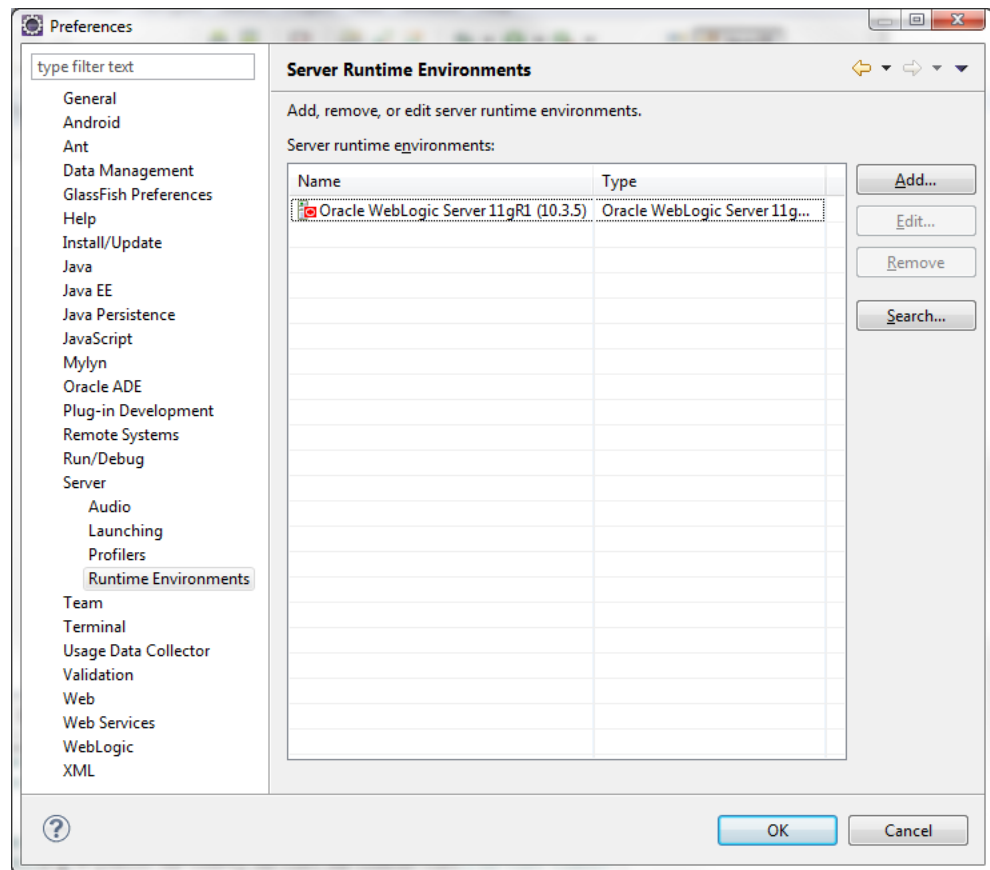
Preferences

type filter text

General
Android
Ant
Data Management
GlassFish Preferences
Help
Install/Update
Java
Java EE
Java Persistence
JavaScript
Mylyn
Oracle ADE
Plug-in Development
Remote Systems
Run/Debug
Server
Audio
Launching
Profilers
Runtime Environments
Team
Terminal
Usage Data Collector
Validation
Web
Web Services
WebLogic
XML

Server Runtime Environments

Add, remove, or edit server runtime environments.

Server runtime environments:

| Name | Type |
|---|---|
| Oracle WebLogic Server 11gR1 (10.3.5) | Oracle WebLogic Server 11g... |

Add...
Edit...
Remove
Search...

OK
Cancel